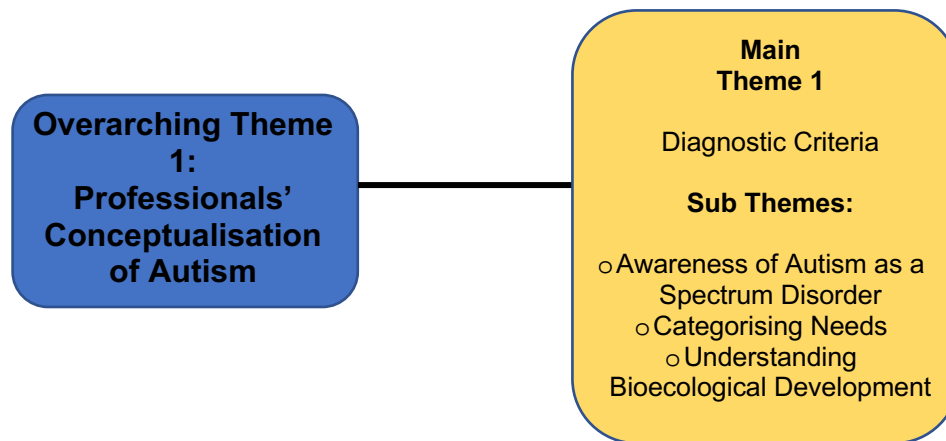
Overarching Theme 1: Professionals' Conceptualisation of Autism

Main Theme 1

Diagnostic Criteria

Sub Themes:

o Awareness of Autism as a Spectrum Disorder
o Categorising Needs
o Understanding Bioecological Development